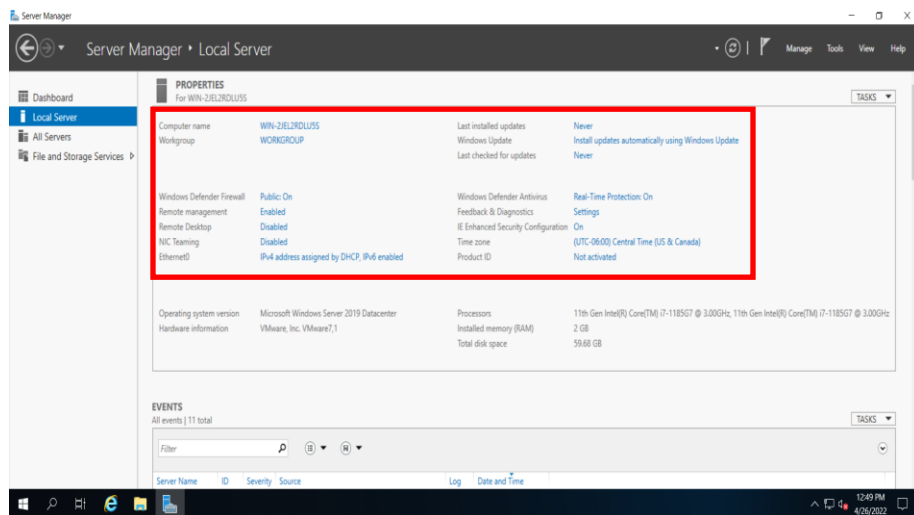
Server Manager

Server Manager • Local Server

Manage Tools View Help

Dashboard
Local Server
All Servers
File and Storage Services ▷

PROPERTIES
For WIN-2JEL2RDLU5S

TASKS ▾

Computer name WIN-2JEL2RDLU5S
Workgroup WORKGROUP

Last installed updates Never
Windows Update Install updates automatically using Windows Update
Last checked for updates Never

Windows Defender Firewall Public: On
Remote management Enabled
Remote Desktop Disabled
NIC Teaming Disabled
Ethernet0 IPv4 address assigned by DHCP, IPv6 enabled

Windows Defender Antivirus Real-Time Protection: On
Feedback & Diagnostics Settings
IE Enhanced Security Configuration On
Time zone (UTC-06:00) Central Time (US & Canada)
Product ID Not activated

Operating system version Microsoft Windows Server 2019 Datacenter
Hardware information VMware, Inc. VMware7,1

Processors 11th Gen Intel(R) Core(TM) i7-1185G7 @ 3.00GHz, 11th Gen Intel(R) Core(TM) i7-1185G7 @ 3.00GHz
Installed memory (RAM) 2 GB
Total disk space 59.68 GB

EVENTS
All events | 11 total

TASKS ▾

Filter

Server Name ID Severity Source Log Date and Time

12:49 PM
4/26/2022